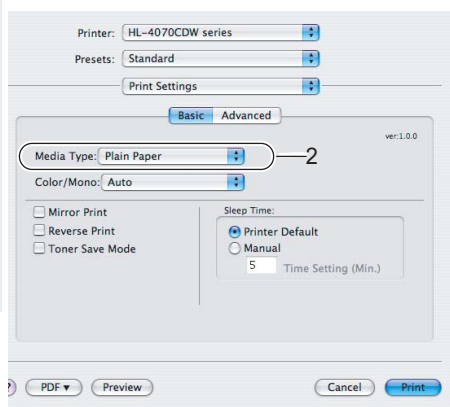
Printer: HL-4070CDW series

Presets: Standard

Print Settings

Basic Advanced

ver:1.0.0

Media Type: Plain Paper

2

Color/Mono: Auto

Mirror Print

Reverse Print

Toner Save Mode

Sleep Time:

Printer Default

Manual

5 Time Setting (Min.)

?

PDF ▾

Preview

Cancel

Print